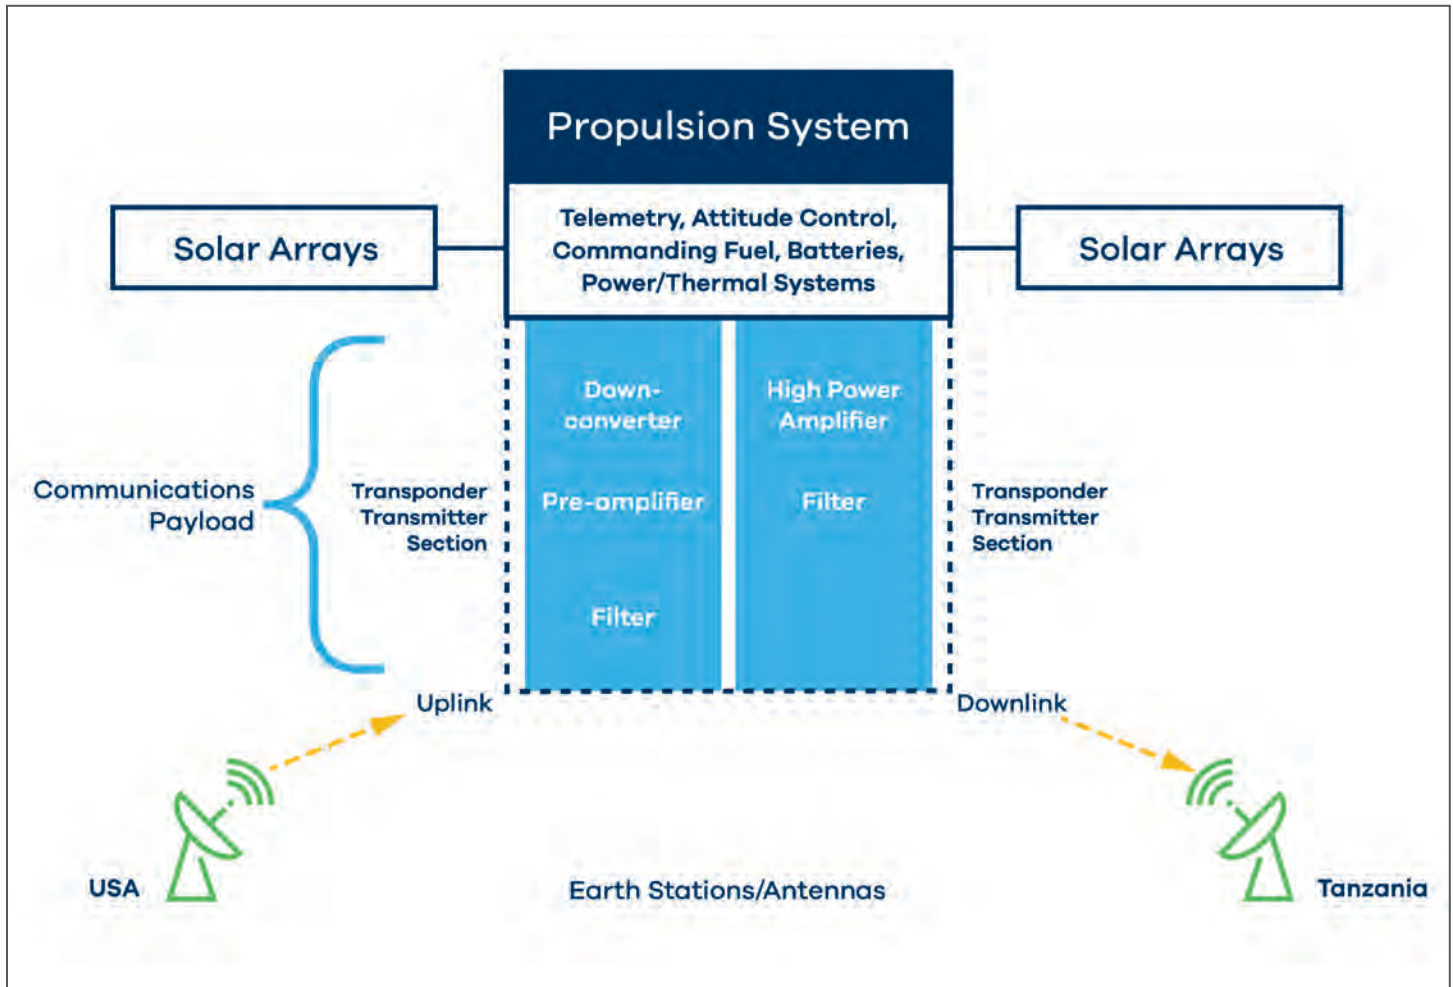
Propulsion System

Solar Arrays

Telemetry, Attitude Control, Commanding Fuel, Batteries, Power/Thermal Systems

Solar Arrays

Communications Payload

Transponder Transmitter Section

Down-converter

Pre-amplifier

Filter

High Power Amplifier

Filter

Transponder Transmitter Section

Uplink

Downlink

USA

Earth Stations/Antennas

Tanzania